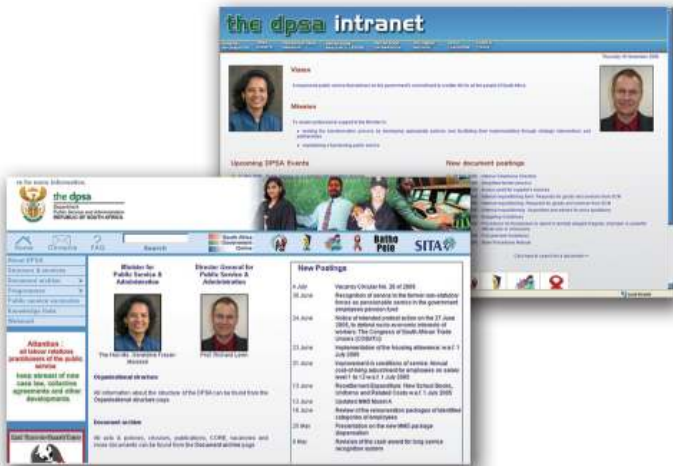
the dpsa intranet

Vision

Mission

Upcoming DPSA Events

New document postings

the dpsa
Department:
Public Service and Administration
REPUBLIC OF SOUTH AFRICA

Home
Climate
FAQ
Search

South Africa Government Online

Batho Pele

SITA

About DPSA
Structure & services
Document archive
Programmes
Public service vacancies
Knowledge Data
Webmail

Attention: all labour relations practitioners of the public service
Keep abreast of new case law, collective agreements and other developments.

Minister for Public Service & Administration
The Hon Ms. Geraldine Fraser-Moleketi

Director General for Public Service & Administration
Prof. Richard Levin

Organisational structure
All information about the structure of the DPSA can be found from the Organisational structure page.

Document archive
All acts & policies, circulars, publications, CORE, vacancies and press documents can be found from the Document archive page.

New Postings

| | |
|---|---|
| 4 July | Vacancy Circular No. 26 of 2005 |
| 30 June | Recognition of service in the former non-statutory forces as pensionable service in the government employees pension fund |
| 24 June | Notice of intended protest action on the 27 June 2005, to defend socio economic interests of workers: The Congress of South African Trade Unions (COSATU) |
| 23 June | Implementation of the housing allowance w.e.f. 1 July 2005 |
| 21 June | Improvement in conditions of service: Annual cost-of-living adjustment for employees on salary level 1 to 12 w.e.f. 1 July 2005 |
| 13 June | Resettlement Expenditure: New School Books, Uniforms and Related Costs w.e.f. 1 July 2005 |
| 13 June | Updated MMS Model A |
| 16 June | Review of the remuneration packages of identified categories of employees |
| 20 May | Presentation on the new MMS package dispensation |
| 9 May | Revision of the cash award for long service recognition system |